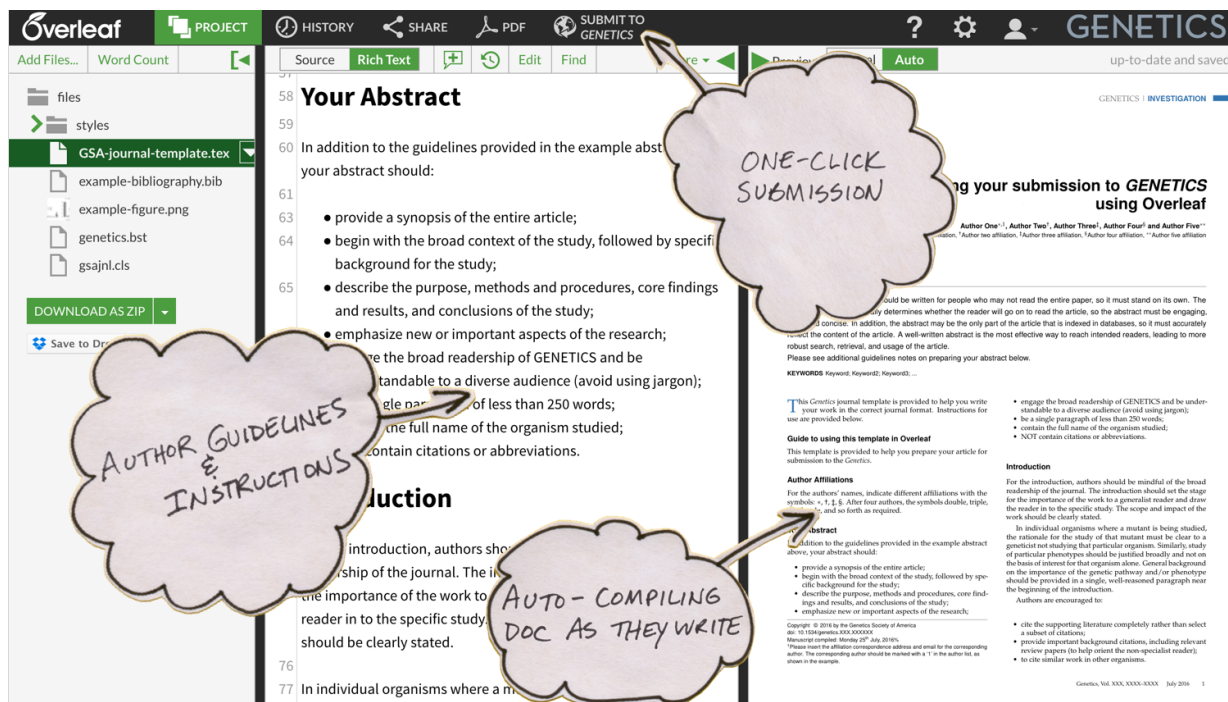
Overleaf PROJECT HISTORY SHARE PDF SUBMIT TO GENETICS ? GENETICS

Add Files... Word Count

files
styles
GSA-journal-template.tex
example-bibliography.bib
example-figure.png
genetics.bst
gsajnl.cls

DOWNLOAD AS ZIP
Save to Dr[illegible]

Source Rich Text Edit Find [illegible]re

58 Your Abstract
59
60 In addition to the guidelines provided in the example abst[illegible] your abstract should:
61
63 • provide a synopsis of the entire article;
64 • begin with the broad context of the study, followed by specif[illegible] background for the study;
65 • describe the purpose, methods and procedures, core findings and results, and conclusions of the study;
• emphasize new or important aspects of the research;
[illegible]ge the broad readership of GENETICS and be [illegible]standable to a diverse audience (avoid using jargon);
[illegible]gle pa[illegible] of less than 250 words;
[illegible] the full name of the organism studied;
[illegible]ontain citations or abbreviations.

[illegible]luction

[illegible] introduction, authors sho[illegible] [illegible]rship of the journal. The i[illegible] the importance of the work to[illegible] reader in to the specific study. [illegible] should be clearly stated.
76
77 In individual organisms where a m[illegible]

Previ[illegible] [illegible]al Auto up-to-date and saved

GENETICS | INVESTIGATION

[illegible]g your submission to GENETICS using Overleaf

Author One*,1, Author Two†, Author Three‡, Author Four§ and Author Five**
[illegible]ffiliation, †Author two affiliation, ‡Author three affiliation, §Author four affiliation, **Author five affiliation

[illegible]ould be written for people who may not read the entire paper, so it must stand on its own. The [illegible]ly determines whether the reader will go on to read the article, so the abstract must be engaging, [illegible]d concise. In addition, the abstract may be the only part of the article that is indexed in databases, so it must accurately reflect the content of the article. A well-written abstract is the most effective way to reach intended readers, leading to more robust search, retrieval, and usage of the article.
Please see additional guidelines notes on preparing your abstract below.

KEYWORDS Keyword; Keyword2; Keyword3; ...

This Genetics journal template is provided to help you write your work in the correct journal format. Instructions for use are provided below.

Guide to using this template in Overleaf
This template is provided to help you prepare your article for submission to the Genetics.

Author Affiliations
For the authors' names, indicate different affiliations with the symbols: *, †, ‡, §. After four authors, the symbols double, triple, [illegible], and so forth as required.

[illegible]bstract
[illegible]ddition to the guidelines provided in the example abstract above, your abstract should:
• provide a synopsis of the entire article;
• begin with the broad context of the study, followed by specific background for the study;
• describe the purpose, methods and procedures, core findings and results, and conclusions of the study;
• emphasize new or important aspects of the research;

Copyright © 2016 by the Genetics Society of America
doi: 10.1534/genetics.XXX.XXXXXX
Manuscript compiled: Monday 25th July, 2016%
1Please insert the affiliation correspondence address and email for the corresponding author. The corresponding author should be marked with a '1' in the author list, as shown in the example.

• engage the broad readership of GENETICS and be understandable to a diverse audience (avoid using jargon);
• be a single paragraph of less than 250 words;
• contain the full name of the organism studied;
• NOT contain citations or abbreviations.

Introduction
For the introduction, authors should be mindful of the broad readership of the journal. The introduction should set the stage for the importance of the work to a generalist reader and draw the reader in to the specific study. The scope and impact of the work should be clearly stated.
In individual organisms where a mutant is being studied, the rationale for the study of that mutant must be clear to a geneticist not studying that particular organism. Similarly, study of particular phenotypes should be justified broadly and not on the basis of interest for that organism alone. General background on the importance of the genetic pathway and/or phenotype should be provided in a single, well-reasoned paragraph near the beginning of the introduction.
Authors are encouraged to:
• cite the supporting literature completely rather than select a subset of citations;
• provide important background citations, including relevant review papers (to help orient the non-specialist reader);
• to cite similar work in other organisms.

Genetics, Vol. XXX, XXXX–XXXX July 2016 1

ONE-CLICK SUBMISSION

AUTHOR GUIDELINES & INSTRUCTIONS

AUTO-COMPILING DOC AS THEY WRITE